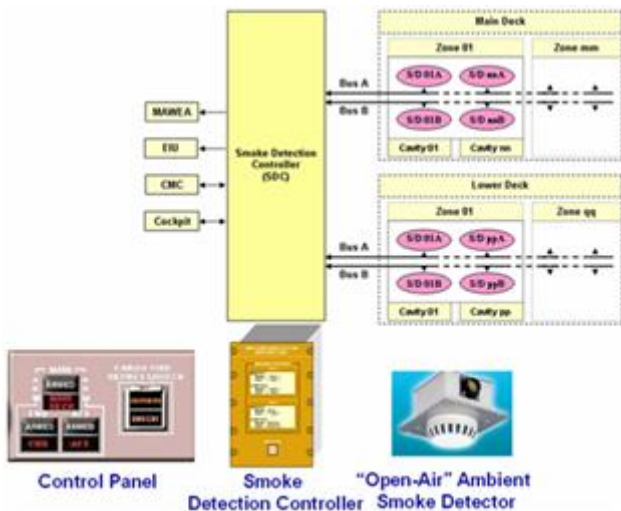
MAWEA

EIU

CMC

Cockpit

Smoke Detection Controller (SDC)

Main Deck

Zone 01

Zone mm

Bus A

Bus B

S/D 01A

S/D mmA

S/D 01B

S/D mmB

Cavity 01

Cavity mm

Lower Deck

Zone 01

Zone qq

Bus A

Bus B

S/D 01A

S/D ppA

S/D 01B

S/D ppB

Cavity 01

Cavity pp

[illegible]

ARMED

FWD

ARMED

AFT

Control Panel

Smoke Detection Controller

"Open-Air" Ambient Smoke Detector